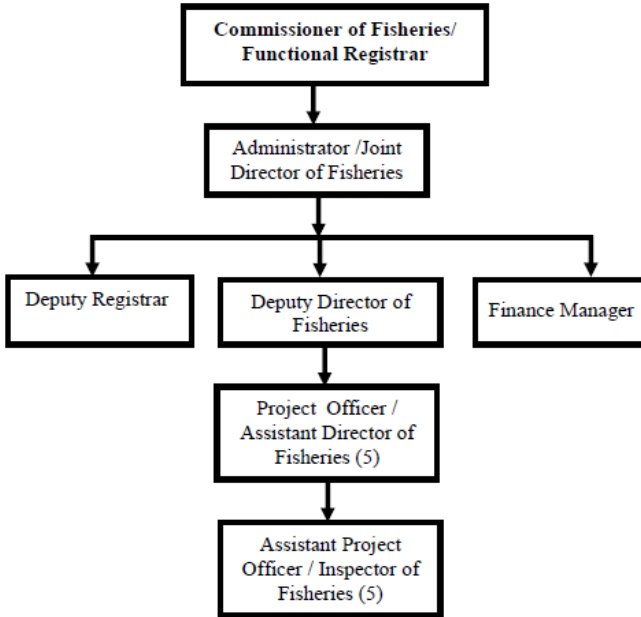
Commissioner of Fisheries/ Functional Registrar

Administrator /Joint Director of Fisheries

Deputy Registrar

Deputy Director of Fisheries

Finance Manager

Project Officer / Assistant Director of Fisheries (5)

Assistant Project Officer / Inspector of Fisheries (5)